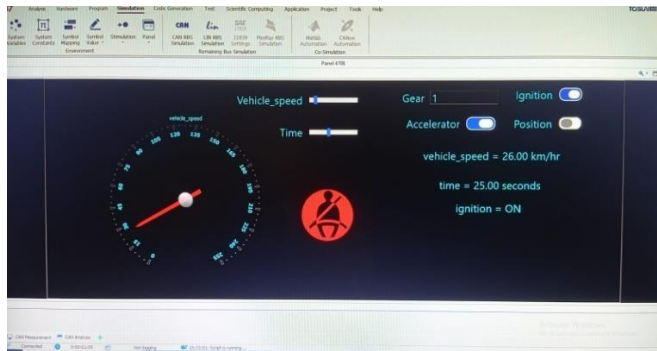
Analysis Hardware Program Simulation Code Generation Test Scientific Computing Application Project Tools Help

System Variables System Constants Symbol Mapping Symbol Value Stimulation Panel

Environment

CAN RBS Simulation LIN RBS Simulation J1939 Settings FlexRay RBS Simulation

Remaining Bus Simulation

Matlab Automation CANoe Automation

Co-Simulation

Panel 4708

vehicle_speed

Vehicle_speed

Time

Gear 1

Ignition

Accelerator

Position

vehicle_speed = 26.00 km/hr

time = 25.00 seconds

ignition = ON

CAN Measurement CAN Analysis

Connected

Not logging

Script is running